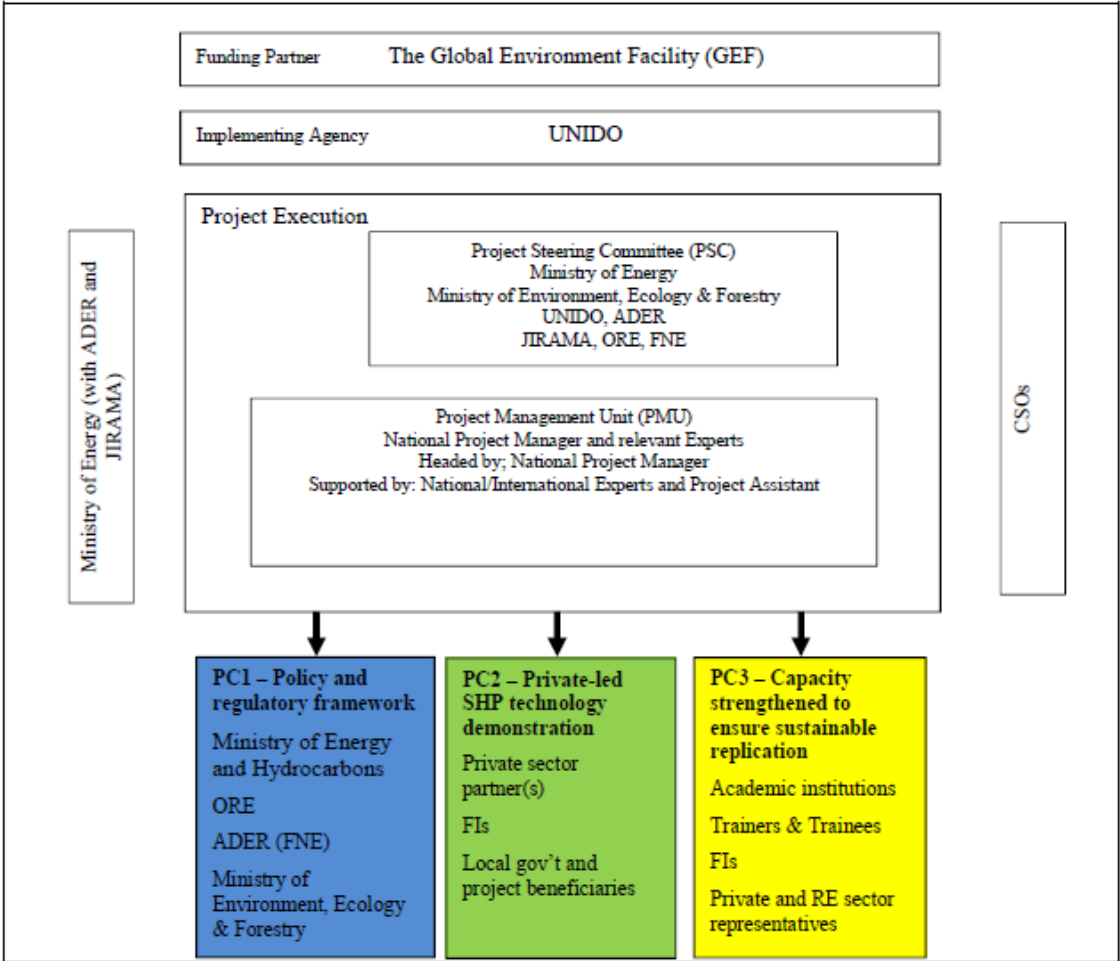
Funding Partner The Global Environment Facility (GEF)

Implementing Agency UNIDO

Ministry of Energy (with ADER and JIRAMA)

Project Execution

Project Steering Committee (PSC)
Ministry of Energy
Ministry of Environment, Ecology & Forestry
UNIDO, ADER
JIRAMA, ORE, FNE

Project Management Unit (PMU)
National Project Manager and relevant Experts
Headed by; National Project Manager
Supported by: National/International Experts and Project Assistant

CSOs

PC1 – Policy and regulatory framework

Ministry of Energy and Hydrocarbons

ORE

ADER (FNE)

Ministry of Environment, Ecology & Forestry

PC2 – Private-led SHP technology demonstration

Private sector partner(s)

FIs

Local gov't and project beneficiaries

PC3 – Capacity strengthened to ensure sustainable replication

Academic institutions

Trainers & Trainees

FIs

Private and RE sector representatives